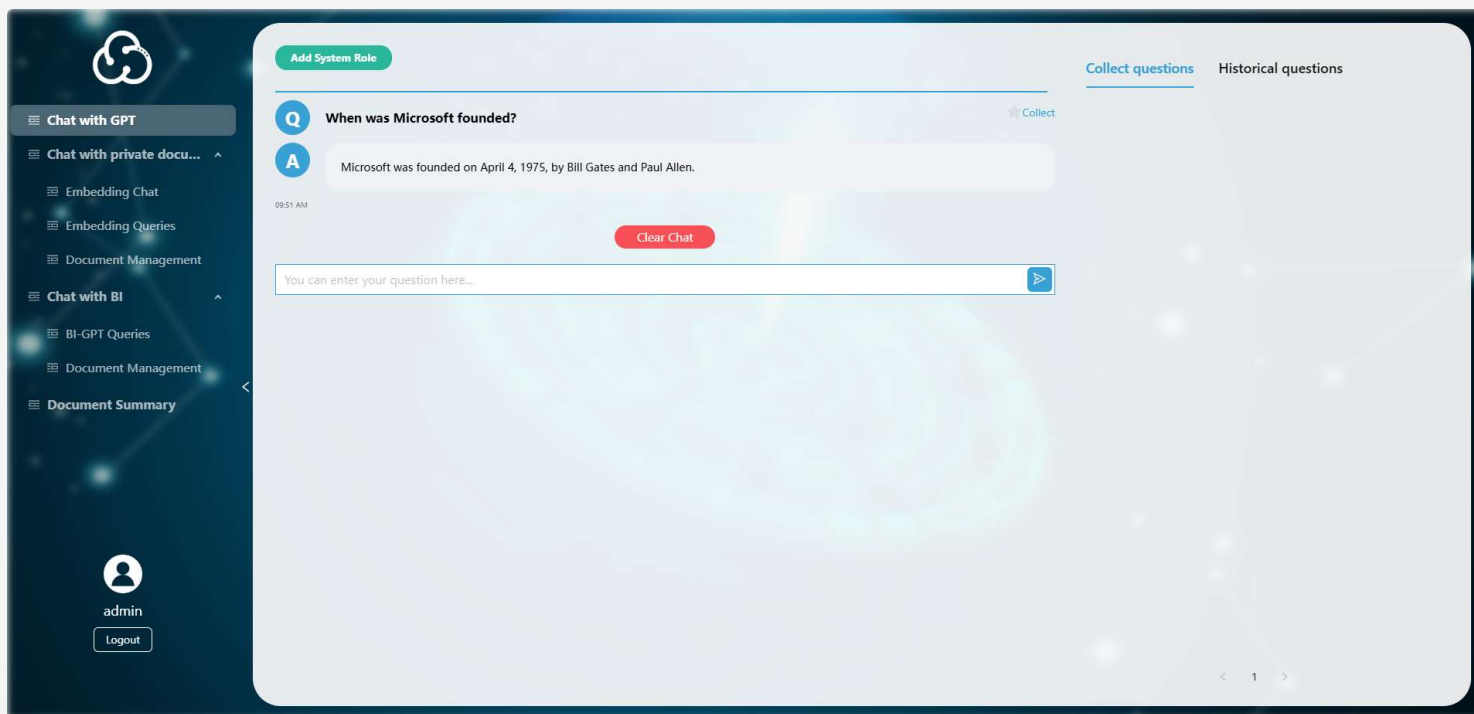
Chat with GPT
Chat with private docu...
Embedding Chat
Embedding Queries
Document Management
Chat with BI
BI-GPT Queries
Document Management
Document Summary

admin
Logout

Add System Role

Q When was Microsoft founded?
Collect

A Microsoft was founded on April 4, 1975, by Bill Gates and Paul Allen.

09:51 AM

Clear Chat

You can enter your question here...

Collect questions
Historical questions

< 1 >